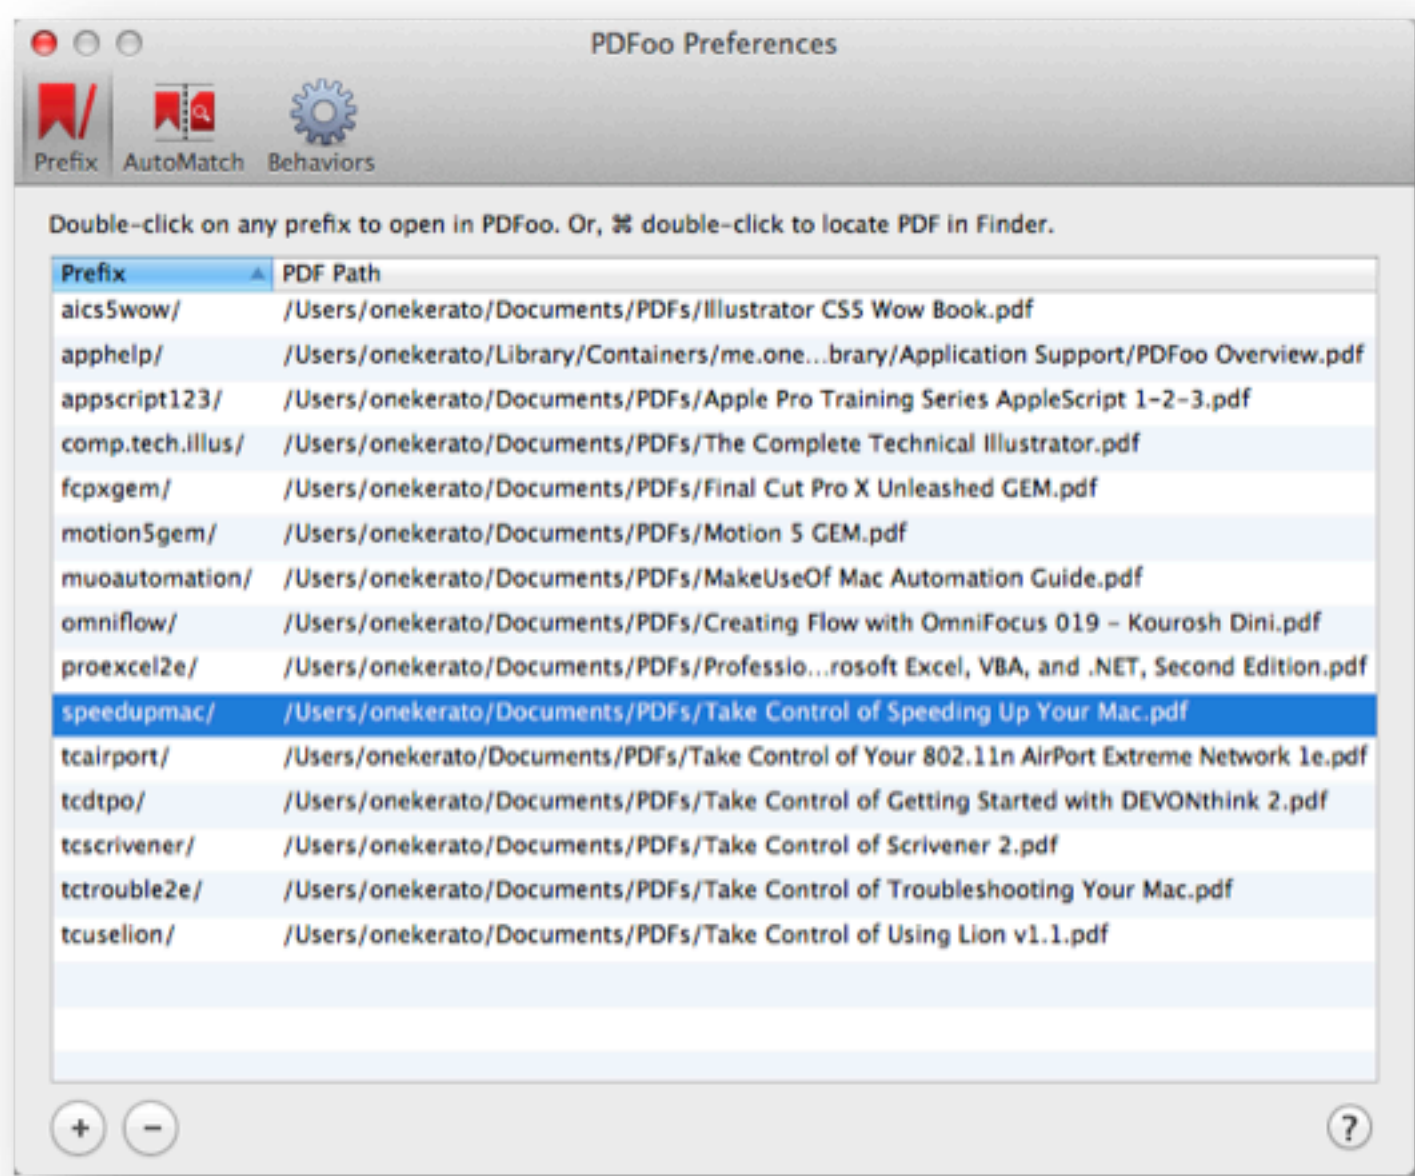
PDFoo Preferences

Prefix AutoMatch Behaviors

Double-click on any prefix to open in PDFoo. Or, ⌘ double-click to locate PDF in Finder.

| Prefix | PDF Path |
|---|---|
| aics5wow/ | /Users/onekerato/Documents/PDFs/Illustrator CS5 Wow Book.pdf |
| apphelp/ | /Users/onekerato/Library/Containers/me.one...brary/Application Support/PDFoo Overview.pdf |
| appscript123/ | /Users/onekerato/Documents/PDFs/Apple Pro Training Series AppleScript 1-2-3.pdf |
| comp.tech.illus/ | /Users/onekerato/Documents/PDFs/The Complete Technical Illustrator.pdf |
| fcpxgem/ | /Users/onekerato/Documents/PDFs/Final Cut Pro X Unleashed GEM.pdf |
| motion5gem/ | /Users/onekerato/Documents/PDFs/Motion 5 GEM.pdf |
| muoautomation/ | /Users/onekerato/Documents/PDFs/MakeUseOf Mac Automation Guide.pdf |
| omniflow/ | /Users/onekerato/Documents/PDFs/Creating Flow with OmniFocus 019 - Kourosh Dini.pdf |
| proexcel2e/ | /Users/onekerato/Documents/PDFs/Professio...rosoft Excel, VBA, and .NET, Second Edition.pdf |
| speedupmac/ | /Users/onekerato/Documents/PDFs/Take Control of Speeding Up Your Mac.pdf |
| tcairport/ | /Users/onekerato/Documents/PDFs/Take Control of Your 802.11n AirPort Extreme Network 1e.pdf |
| tcdtpo/ | /Users/onekerato/Documents/PDFs/Take Control of Getting Started with DEVONthink 2.pdf |
| tcscrivener/ | /Users/onekerato/Documents/PDFs/Take Control of Scrivener 2.pdf |
| tctrouble2e/ | /Users/onekerato/Documents/PDFs/Take Control of Troubleshooting Your Mac.pdf |
| tcuselion/ | /Users/onekerato/Documents/PDFs/Take Control of Using Lion v1.1.pdf |

+ − ?